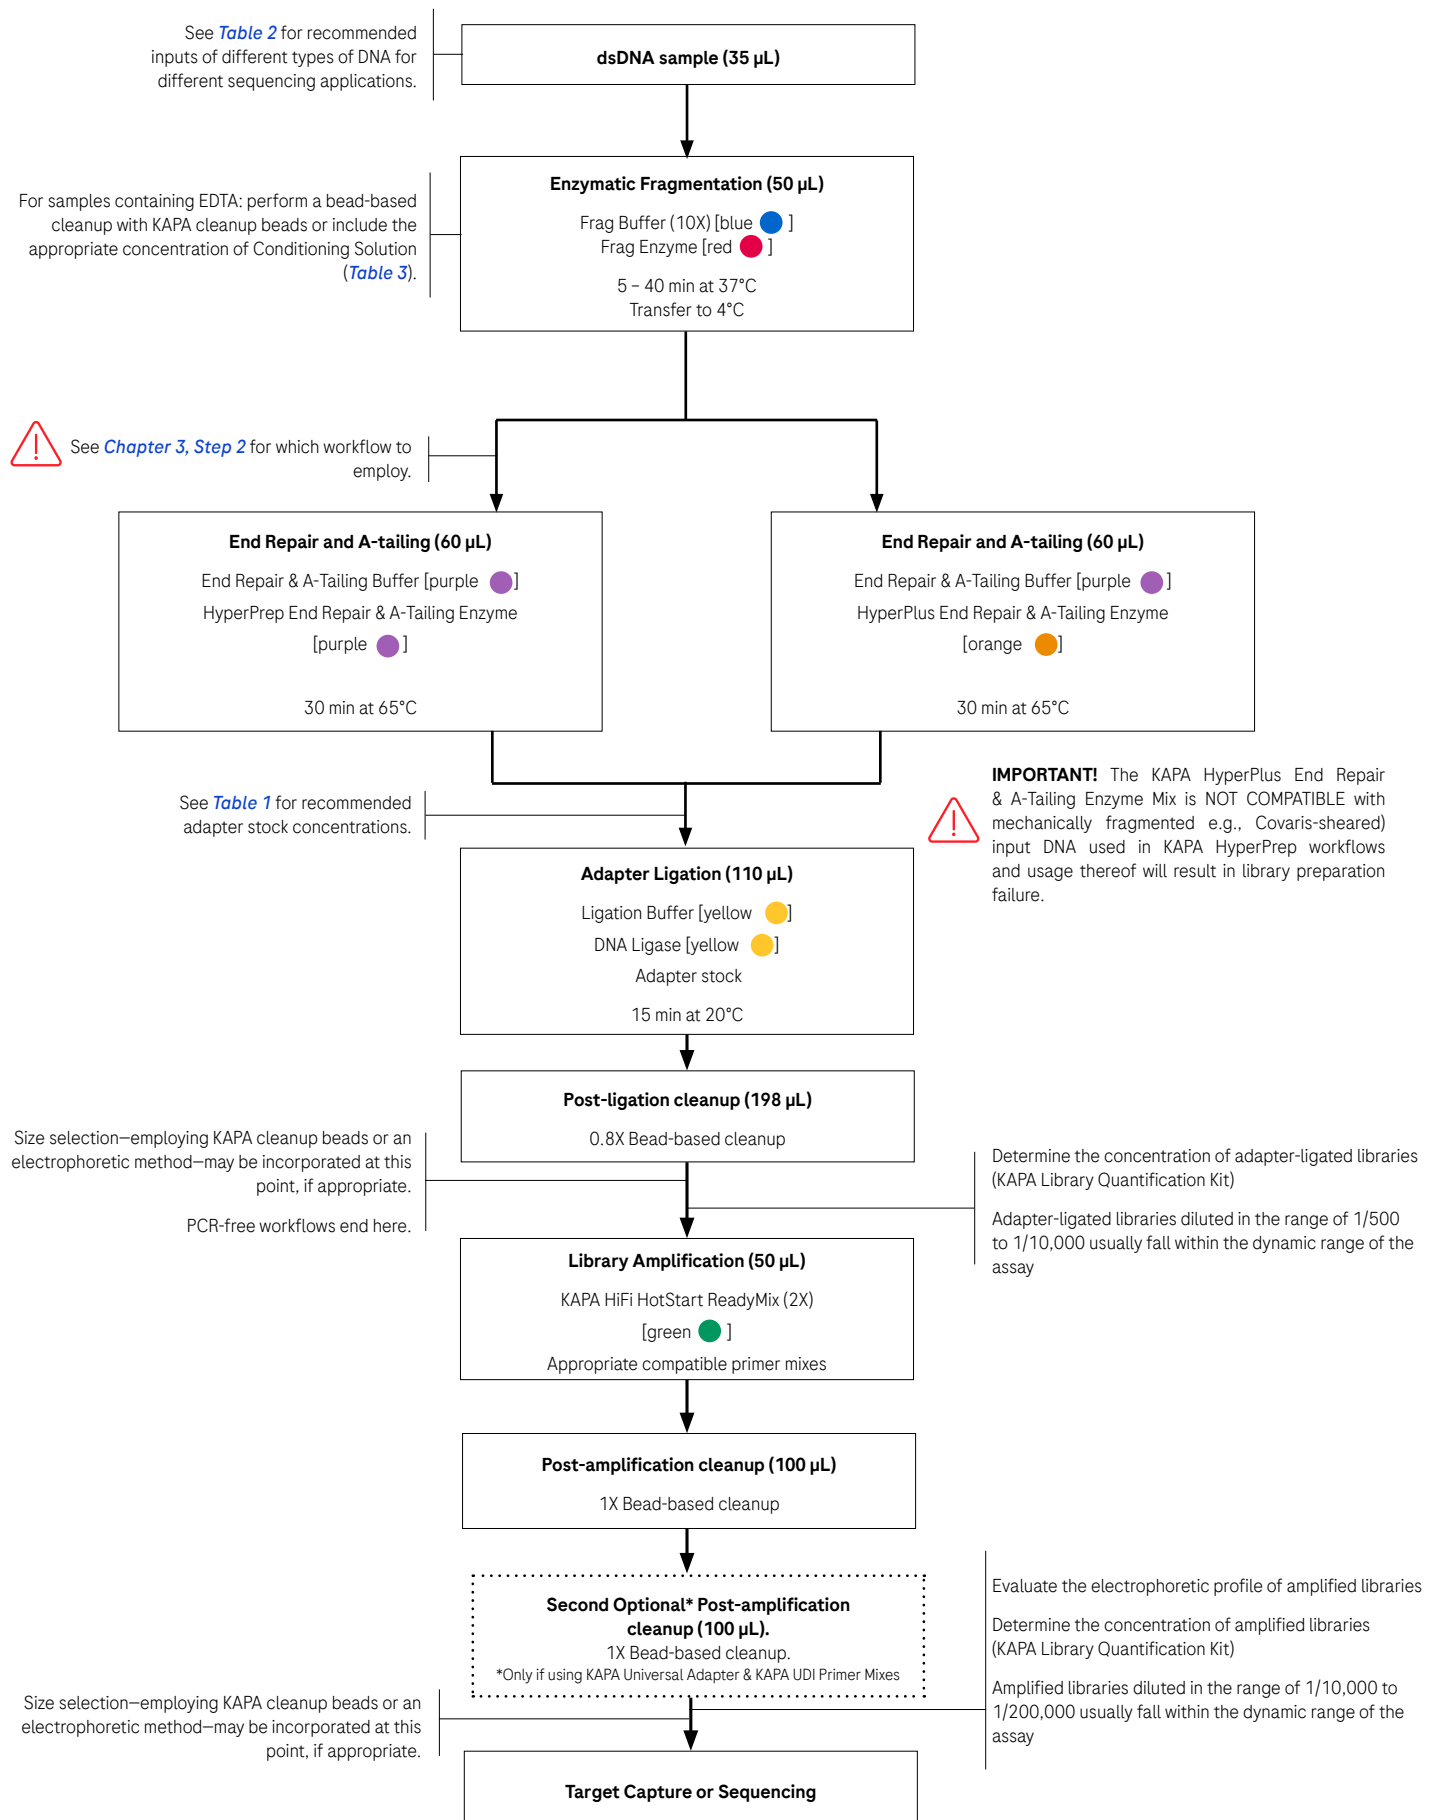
See Table 2 for recommended inputs of different types of DNA for different sequencing applications.

dsDNA sample (35 µL)

For samples containing EDTA: perform a bead-based cleanup with KAPA cleanup beads or include the appropriate concentration of Conditioning Solution (Table 3).

Enzymatic Fragmentation (50 µL)

Frag Buffer (10X) [blue ]
Frag Enzyme [red ]

5 – 40 min at 37°C
Transfer to 4°C

See Chapter 3, Step 2 for which workflow to employ.

End Repair and A-tailing (60 µL)

End Repair & A-Tailing Buffer [purple ]
HyperPrep End Repair & A-Tailing Enzyme [purple ]

30 min at 65°C

End Repair and A-tailing (60 µL)

End Repair & A-Tailing Buffer [purple ]
HyperPlus End Repair & A-Tailing Enzyme [orange ]

30 min at 65°C

IMPORTANT! The KAPA HyperPlus End Repair & A-Tailing Enzyme Mix is NOT COMPATIBLE with mechanically fragmented e.g., Covaris-sheared) input DNA used in KAPA HyperPrep workflows and usage thereof will result in library preparation failure.

See Table 1 for recommended adapter stock concentrations.

Adapter Ligation (110 µL)

Ligation Buffer [yellow ]
DNA Ligase [yellow ]
Adapter stock

15 min at 20°C

Post-ligation cleanup (198 µL)

0.8X Bead-based cleanup

Size selection—employing KAPA cleanup beads or an electrophoretic method—may be incorporated at this point, if appropriate.

PCR-free workflows end here.

Determine the concentration of adapter-ligated libraries (KAPA Library Quantification Kit)

Adapter-ligated libraries diluted in the range of 1/500 to 1/10,000 usually fall within the dynamic range of the assay

Library Amplification (50 µL)

KAPA HiFi HotStart ReadyMix (2X) [green ]
Appropriate compatible primer mixes

Post-amplification cleanup (100 µL)

1X Bead-based cleanup

Second Optional* Post-amplification cleanup (100 µL).
1X Bead-based cleanup.
*Only if using KAPA Universal Adapter & KAPA UDI Primer Mixes

Evaluate the electrophoretic profile of amplified libraries

Determine the concentration of amplified libraries (KAPA Library Quantification Kit)

Amplified libraries diluted in the range of 1/10,000 to 1/200,000 usually fall within the dynamic range of the assay

Size selection—employing KAPA cleanup beads or an electrophoretic method—may be incorporated at this point, if appropriate.

Target Capture or Sequencing